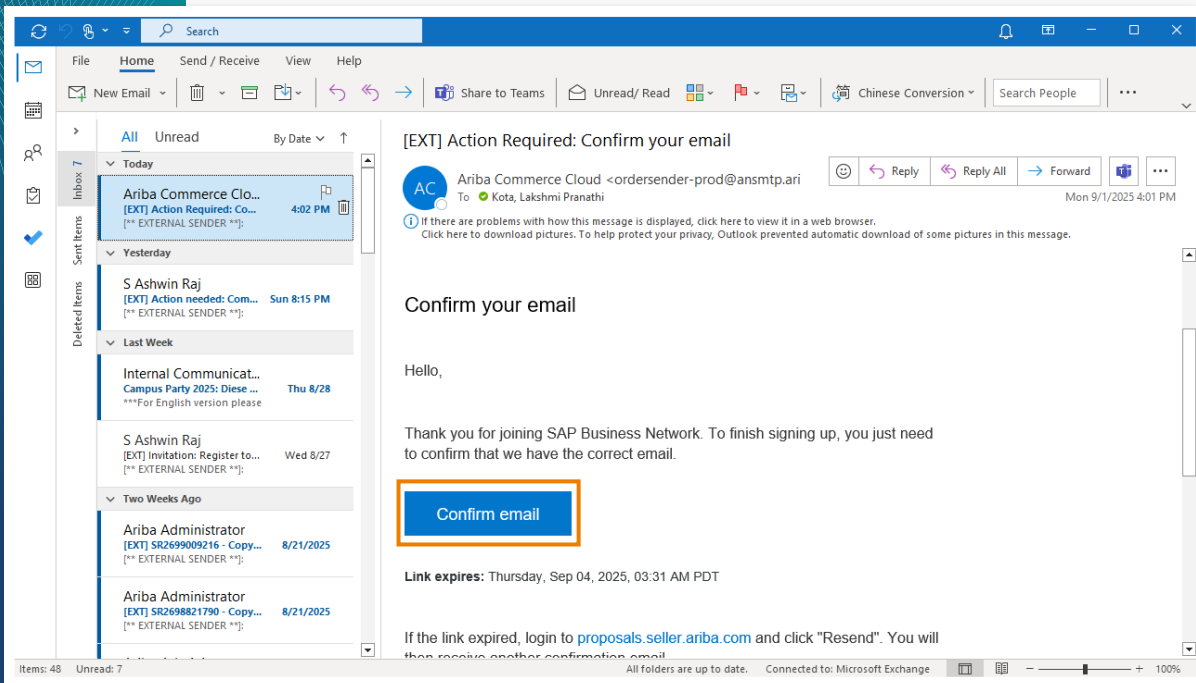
Search

File Home Send / Receive View Help

New Email | Share to Teams | Unread/ Read | Chinese Conversion | Search People

All Unread By Date

Inbox 7
Sent Items
Deleted Items

Today
Ariba Commerce Clo...
[EXT] Action Required: Co... 4:02 PM
[** EXTERNAL SENDER **]:

Yesterday
S Ashwin Raj
[EXT] Action needed: Com... Sun 8:15 PM
[** EXTERNAL SENDER **]:

Last Week
Internal Communicat...
Campus Party 2025: Diese ... Thu 8/28
***For English version please

S Ashwin Raj
[EXT] Invitation: Register to... Wed 8/27
[** EXTERNAL SENDER **]:

Two Weeks Ago
Ariba Administrator
[EXT] SR2699009216 - Copy... 8/21/2025
[** EXTERNAL SENDER **]:

Ariba Administrator
[EXT] SR2698821790 - Copy... 8/21/2025
[** EXTERNAL SENDER **]:

[EXT] Action Required: Confirm your email

AC Ariba Commerce Cloud <ordersender-prod@ansmtp.ari
To Kota, Lakshmi Pranathi

Reply | Reply All | Forward

Mon 9/1/2025 4:01 PM

If there are problems with how this message is displayed, click here to view it in a web browser.
Click here to download pictures. To help protect your privacy, Outlook prevented automatic download of some pictures in this message.

Confirm your email

Hello,

Thank you for joining SAP Business Network. To finish signing up, you just need to confirm that we have the correct email.

Confirm email

Link expires: Thursday, Sep 04, 2025, 03:31 AM PDT

If the link expired, login to proposals.seller.ariba.com and click "Resend". You will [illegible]

Items: 48 Unread: 7 All folders are up to date. Connected to: Microsoft Exchange 100%